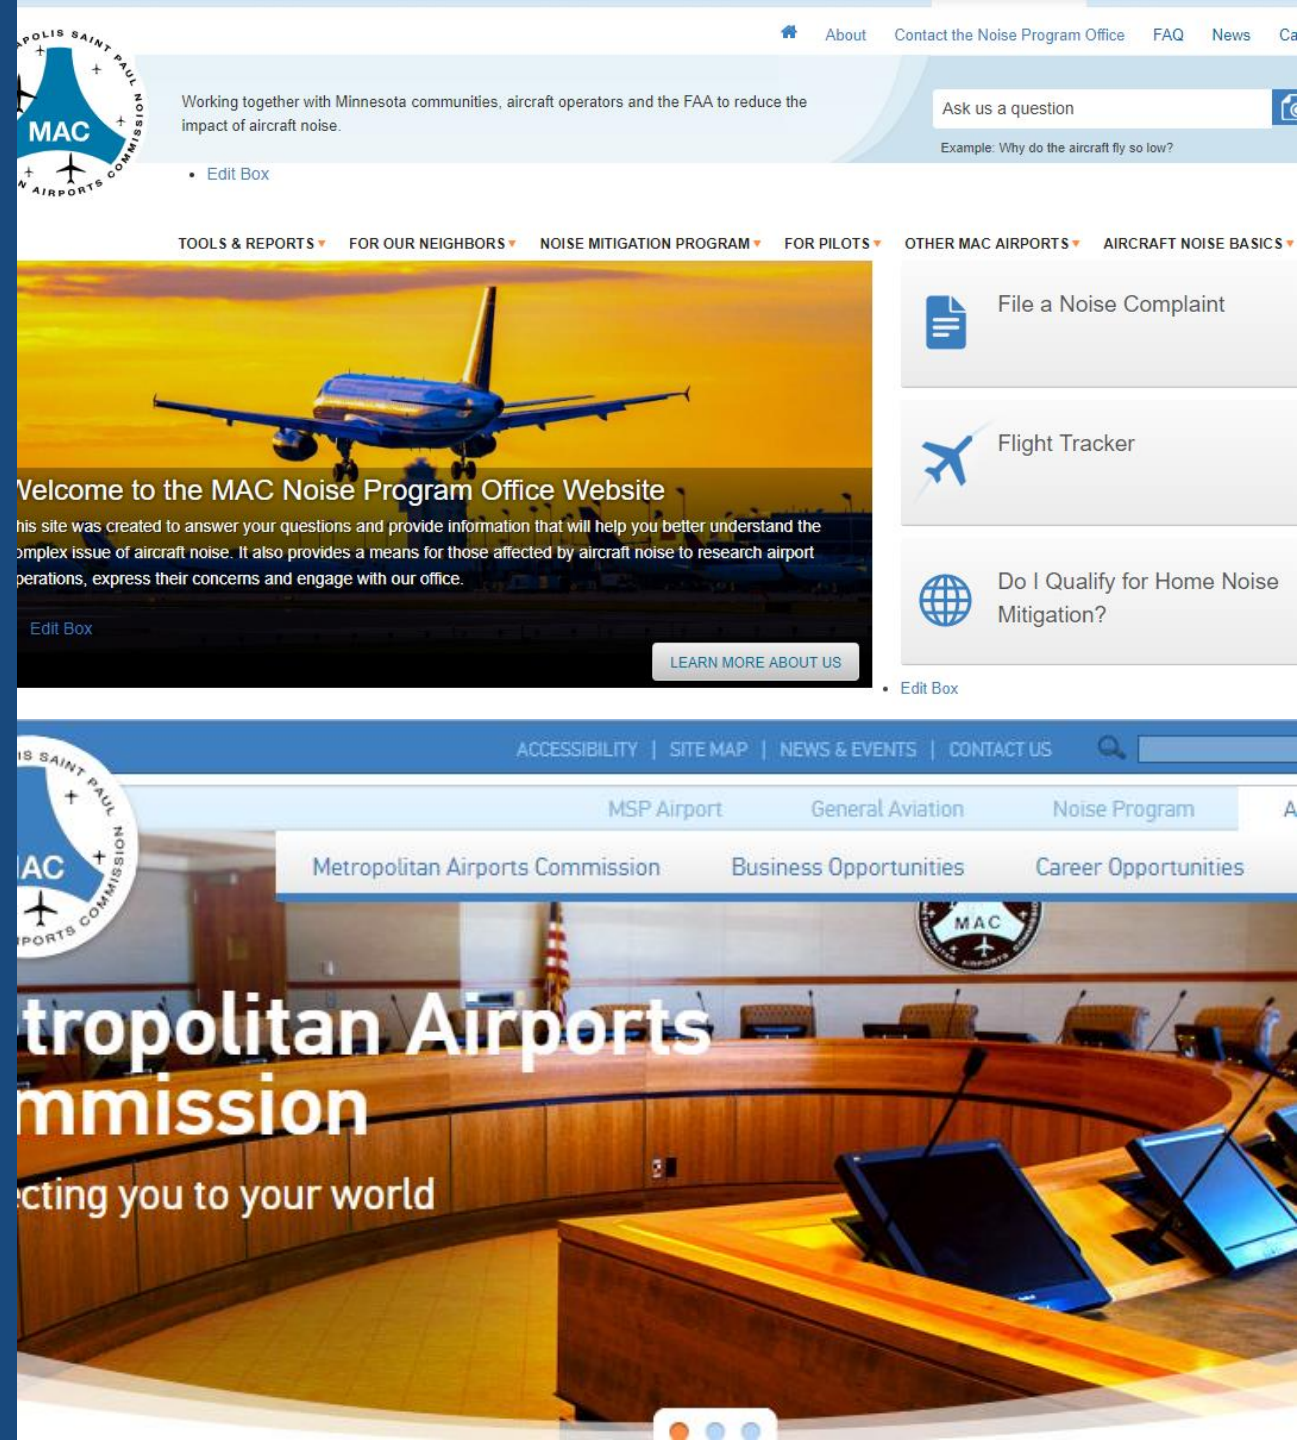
POLIS SAINT PAUL
MAC
AIRPORTS COMMISSION

About Contact the Noise Program Office FAQ News Ca

Working together with Minnesota communities, aircraft operators and the FAA to reduce the impact of aircraft noise.

Ask us a question

Example: Why do the aircraft fly so low?

• Edit Box

TOOLS & REPORTS FOR OUR NEIGHBORS NOISE MITIGATION PROGRAM FOR PILOTS OTHER MAC AIRPORTS AIRCRAFT NOISE BASICS

Velcome to the MAC Noise Program Office Website

his site was created to answer your questions and provide information that will help you better understand the omplex issue of aircraft noise. It also provides a means for those affected by aircraft noise to research airport perations, express their concerns and engage with our office.

Edit Box

LEARN MORE ABOUT US

File a Noise Complaint

Flight Tracker

Do I Qualify for Home Noise Mitigation?

• Edit Box

ACCESSIBILITY | SITE MAP | NEWS & EVENTS | CONTACT US

IS SAINT PAUL
IAC
PORTS COMMISSION

MSP Airport General Aviation Noise Program A

Metropolitan Airports Commission Business Opportunities Career Opportunities

MAC

tropolitan Airports
mmission

cting you to your world